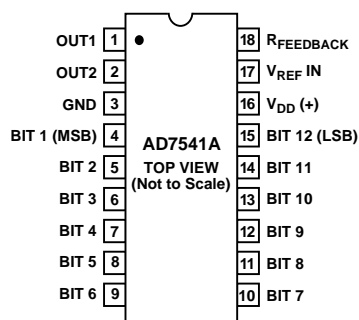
OUT1 1
OUT2 2
GND 3
BIT 1 (MSB) 4
BIT 2 5
BIT 3 6
BIT 4 7
BIT 5 8
BIT 6 9

AD7541A
TOP VIEW
(Not to Scale)

18 $R_{FEEDBACK}$
17 $V_{REF}$ IN
16 $V_{DD}$ (+)
15 BIT 12 (LSB)
14 BIT 11
13 BIT 10
12 BIT 9
11 BIT 8
10 BIT 7